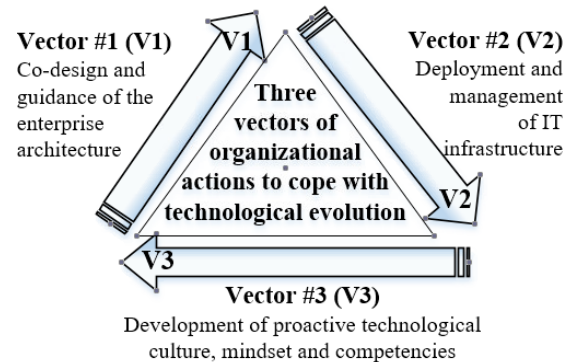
Vector #1 (V1)
Co-design and guidance of the enterprise architecture

V1

Vector #2 (V2)
Deployment and management of IT infrastructure

Three vectors of organizational actions to cope with technological evolution

V2

V3

Vector #3 (V3)
Development of proactive technological culture, mindset and competencies